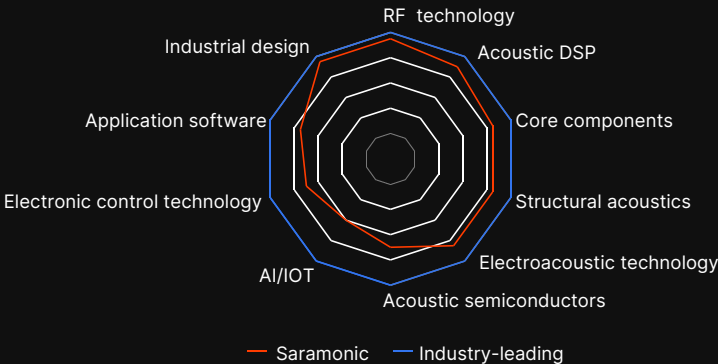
RF technology
Acoustic DSP
Core components
Structural acoustics
Electroacoustic technology
Acoustic semiconductors
AI/IOT
Electronic control technology
Application software
Industrial design

Saramonic
Industry-leading